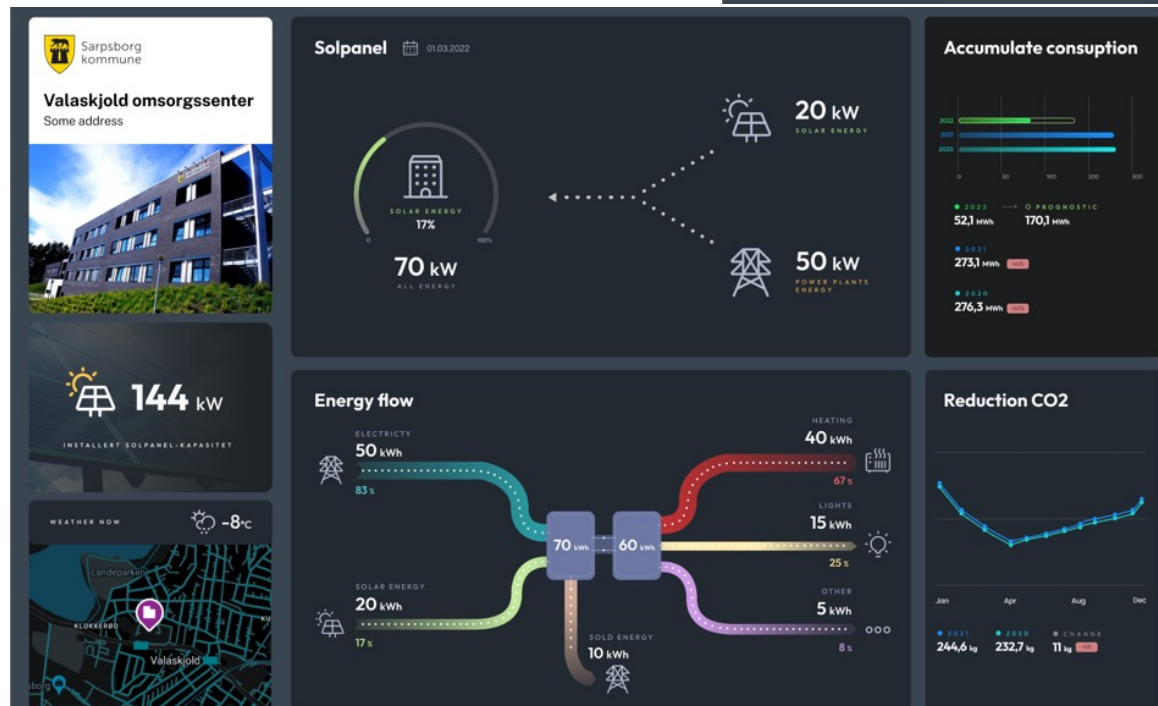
Sarpsborg kommune

Valaskjold omsorgssenter
Some address

144 kW
INSTALLERT SOLPANEL-KAPASITET

WEATHER NOW
-8°C

Landeparken
KLOKKERBO
Valaskjold
sborg

Solpanel 01.03.2022

SOLAR ENERGY
17%
0
100%
70 kW
ALL ENERGY

20 kW
SOLAR ENERGY

50 kW
POWER PLANTS ENERGY

Accumulate consuption

2022
2021
2020
0 50 100 150 200 250 300

2022 → PROGNOSTIC
52,1 MWh 170,1 MWh

2021
273,1 MWh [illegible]

2020
276,3 MWh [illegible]

Energy flow

ELECTRICTY
50 kWh
83%

SOLAR ENERGY
20 kWh
17%

70 kWh
60 kWh

SOLD ENERGY
10 kWh

HEATING
40 kWh
67%

LIGHTS
15 kWh
25%

OTHER
5 kWh
8%

Reduction CO2

Jan
Apr
Aug
Dec

2021 2020 CHANGE
244,6 kg 232,7 kg 11 kg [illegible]